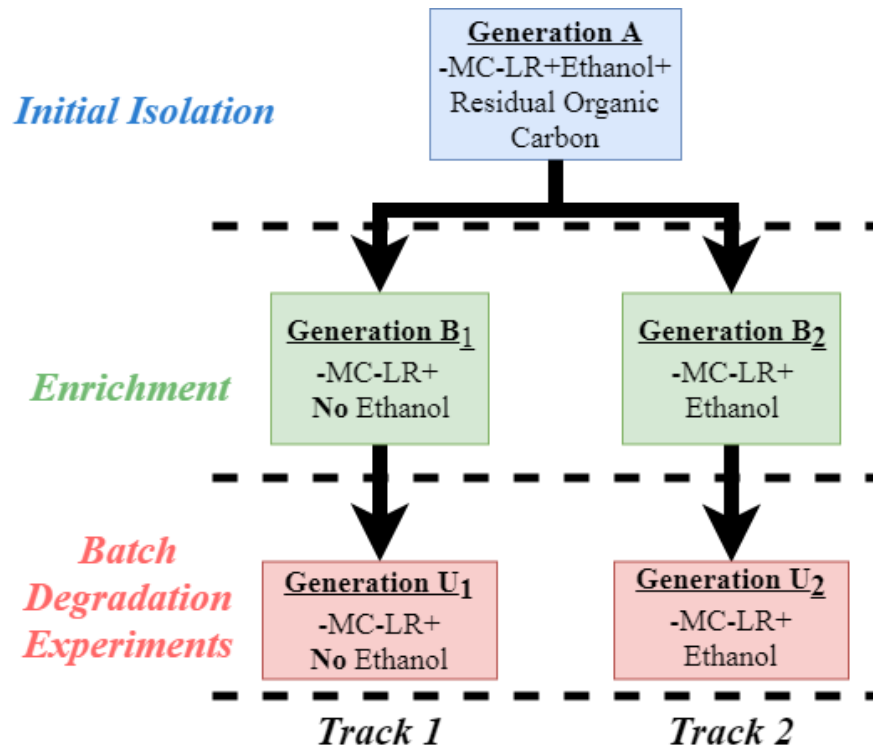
Initial Isolation

Generation A
-MC-LR+Ethanol+ Residual Organic Carbon

Enrichment

Generation $B_1$
-MC-LR+
No Ethanol

Generation $B_2$
-MC-LR+
Ethanol

Batch Degradation Experiments

Generation $U_1$
-MC-LR+
No Ethanol

Generation $U_2$
-MC-LR+
Ethanol

Track 1

Track 2